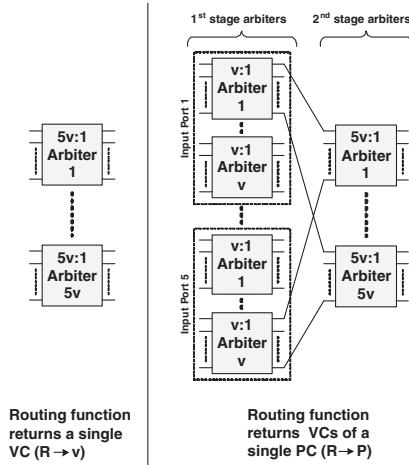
5v:1
Arbiter
1

5v:1
Arbiter
5v

Routing function returns a single VC (R → v)

1st stage arbiters

2nd stage arbiters

Input Port 1

v:1
Arbiter
1

v:1
Arbiter
v

Input Port 5

v:1
Arbiter
1

v:1
Arbiter
v

5v:1
Arbiter
1

5v:1
Arbiter
5v

Routing function returns VCs of a single PC (R → P)